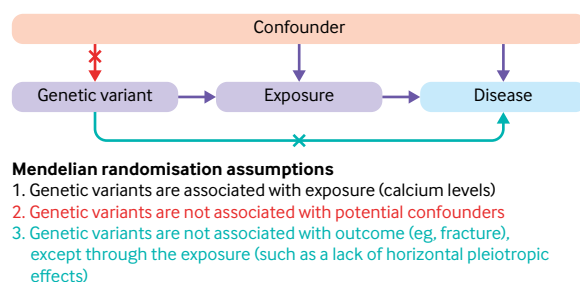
Confounder

Genetic variant

Exposure

Disease

**Mendelian randomisation assumptions**
1. Genetic variants are associated with exposure (calcium levels)
2. Genetic variants are not associated with potential confounders
3. Genetic variants are not associated with outcome (eg, fracture), except through the exposure (such as a lack of horizontal pleiotropic effects)